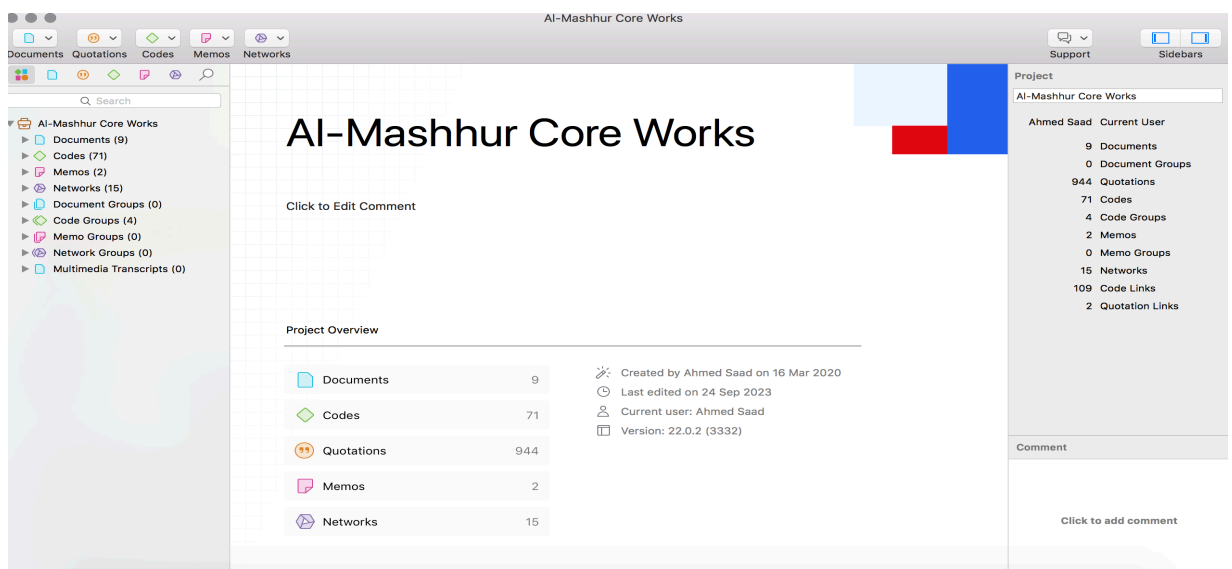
Al-Mashhur Core Works

Documents Quotations Codes Memos Networks

Support Sidebars

Search

Al-Mashhur Core Works
Documents (9)
Codes (71)
Memos (2)
Networks (15)
Document Groups (0)
Code Groups (4)
Memo Groups (0)
Network Groups (0)
Multimedia Transcripts (0)

Al-Mashhur Core Works

Click to Edit Comment

Project Overview

| Documents | 9 |
|---|---|
| Codes | 71 |
| Quotations | 944 |
| Memos | 2 |
| Networks | 15 |

Created by Ahmed Saad on 16 Mar 2020
Last edited on 24 Sep 2023
Current user: Ahmed Saad
Version: 22.0.2 (3332)

Project

Al-Mashhur Core Works

Ahmed Saad Current User

9 Documents
0 Document Groups
944 Quotations
71 Codes
4 Code Groups
2 Memos
0 Memo Groups
15 Networks
109 Code Links
2 Quotation Links

Comment

Click to add comment